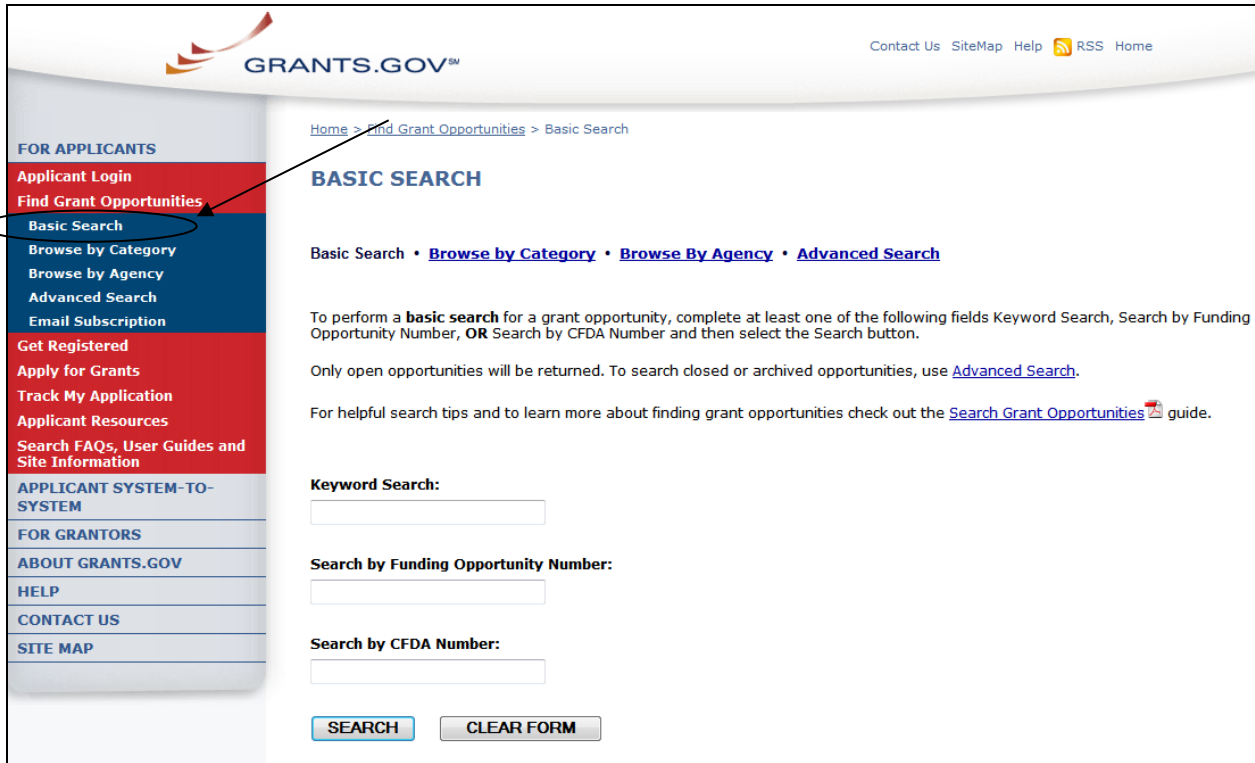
GRANTS.GOV℠

Contact Us SiteMap Help RSS Home

FOR APPLICANTS
Applicant Login
Find Grant Opportunities
Basic Search
Browse by Category
Browse by Agency
Advanced Search
Email Subscription
Get Registered
Apply for Grants
Track My Application
Applicant Resources
Search FAQs, User Guides and Site Information
APPLICANT SYSTEM-TO-SYSTEM
FOR GRANTORS
ABOUT GRANTS.GOV
HELP
CONTACT US
SITE MAP

Home > Find Grant Opportunities > Basic Search

BASIC SEARCH

Basic Search • Browse by Category • Browse By Agency • Advanced Search

To perform a **basic search** for a grant opportunity, complete at least one of the following fields Keyword Search, Search by Funding Opportunity Number, **OR** Search by CFDA Number and then select the Search button.

Only open opportunities will be returned. To search closed or archived opportunities, use Advanced Search.

For helpful search tips and to learn more about finding grant opportunities check out the Search Grant Opportunities guide.

Keyword Search:

Search by Funding Opportunity Number:

Search by CFDA Number:

SEARCH CLEAR FORM